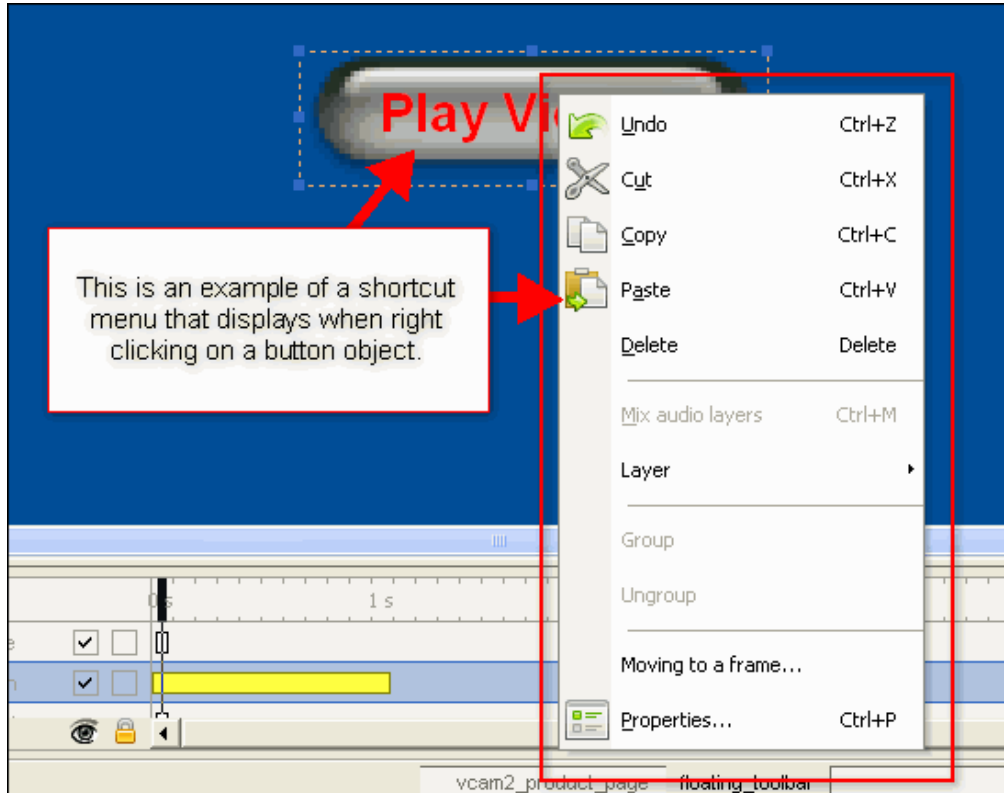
Play Vi

This is an example of a shortcut menu that displays when right clicking on a button object.

Undo Ctrl+Z
Cut Ctrl+X
Copy Ctrl+C
Paste Ctrl+V
Delete Delete
Mix audio layers Ctrl+M
Layer
Group
Ungroup
Moving to a frame...
Properties... Ctrl+P

0s
1 s

vcam2_product_page
floating_toolbar